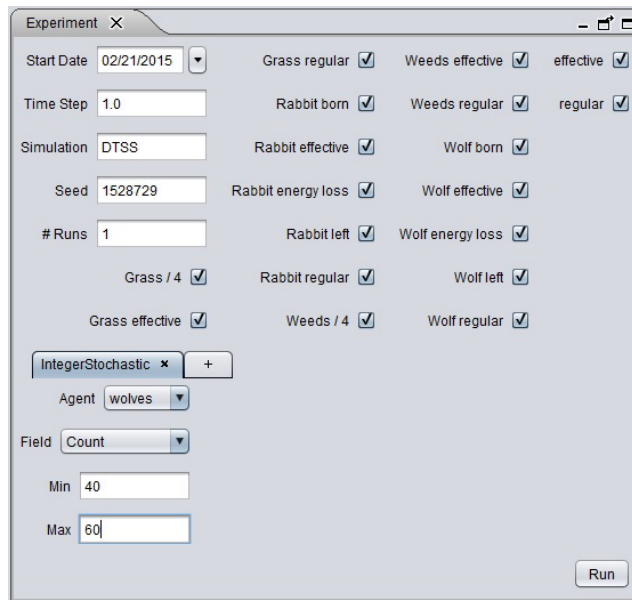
Experiment ×

Start Date 02/21/2015
Time Step 1.0
Simulation DTSS
Seed 1528729
# Runs 1
Grass / 4
Grass effective

Grass regular
Rabbit born
Rabbit effective
Rabbit energy loss
Rabbit left
Rabbit regular
Weeds / 4

Weeds effective
Weeds regular
Wolf born
Wolf effective
Wolf energy loss
Wolf left
Wolf regular

effective
regular

IntegerStochastic × +
Agent wolves
Field Count
Min 40
Max 60

Run